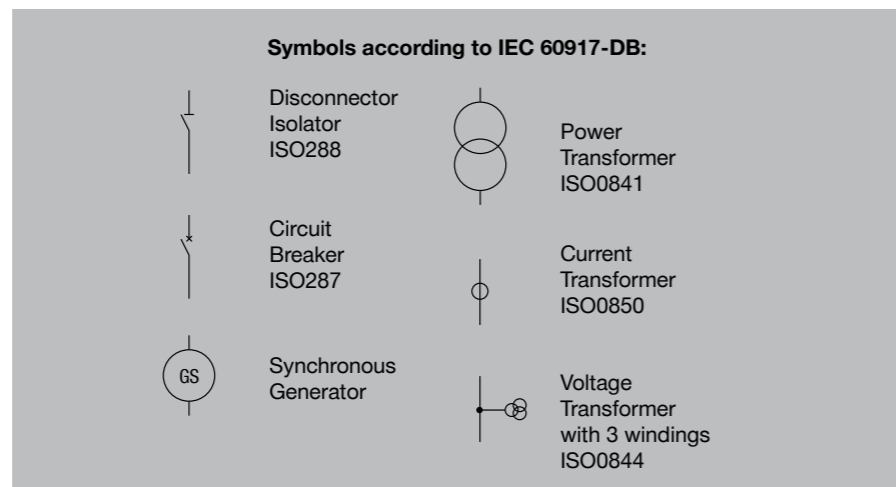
Symbols according to IEC 60917-DB:

Disconnector
Isolator
ISO288

Circuit
Breaker
ISO287

GS

Synchronous
Generator

Power
Transformer
ISO0841

Current
Transformer
ISO0850

Voltage
Transformer
with 3 windings
ISO0844